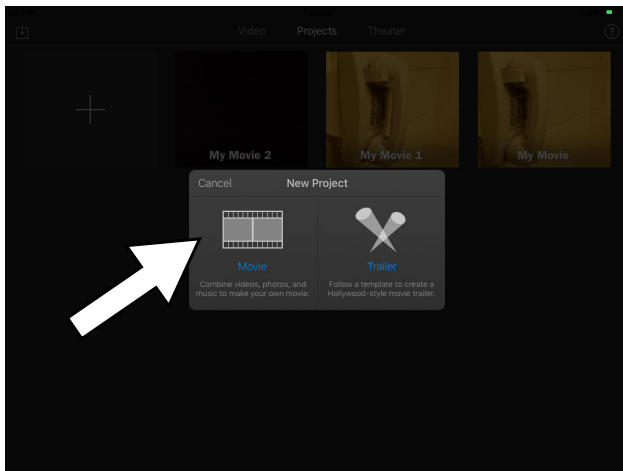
Video Projects Theater

?

My Movie 2

My Movie 1

My Movie

Cancel New Project

Movie

Combine videos, photos, and music to make your own movie.

Trailer

Follow a template to create a Hollywood-style movie trailer.